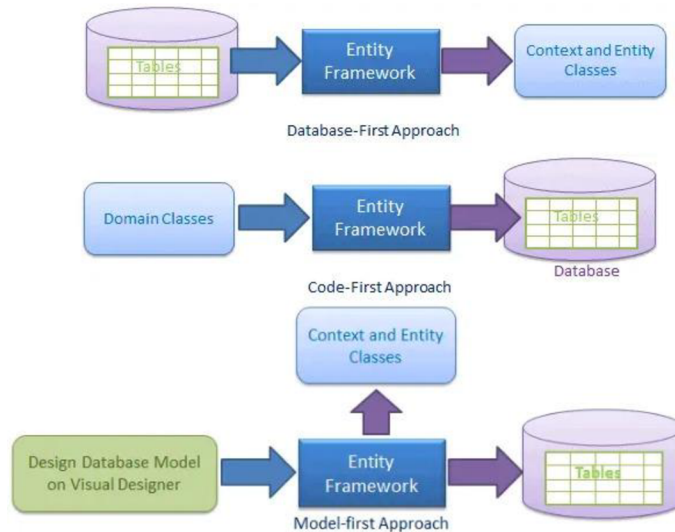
Tables

Entity Framework

Context and Entity Classes

Database-First Approach

Domain Classes

Entity Framework

Tables

Database

Code-First Approach

Context and Entity Classes

Design Database Model on Visual Designer

Entity Framework

Tables

Model-first Approach